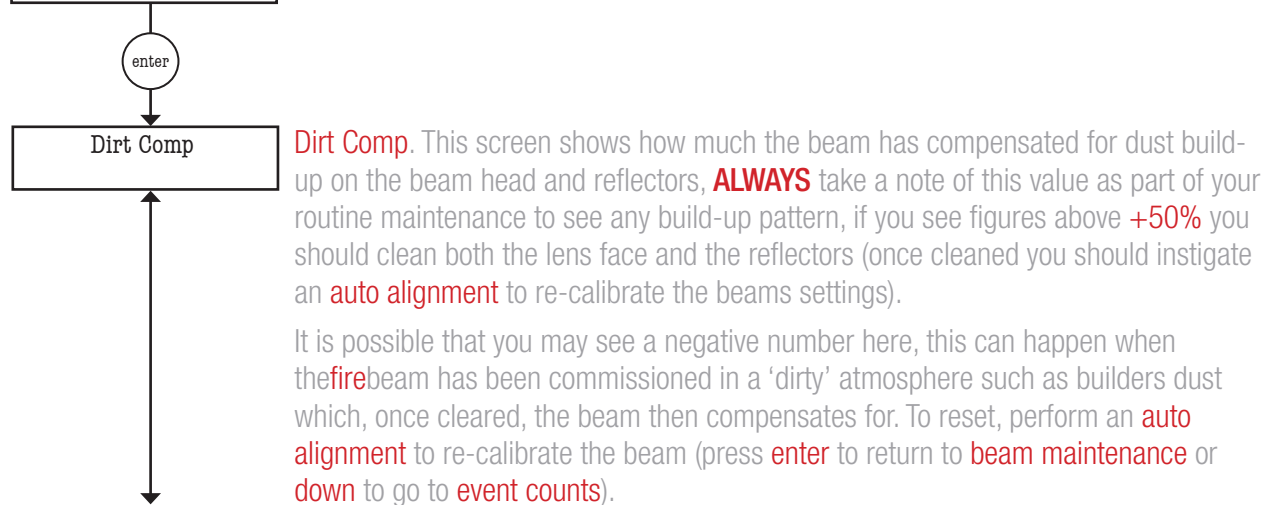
enter

Dirt Comp

Dirt Comp. This screen shows how much the beam has compensated for dust build-up on the beam head and reflectors, ALWAYS take a note of this value as part of your routine maintenance to see any build-up pattern, if you see figures above +50% you should clean both the lens face and the reflectors (once cleaned you should instigate an auto alignment to re-calibrate the beams settings).

It is possible that you may see a negative number here, this can happen when thefirebeam has been commissioned in a 'dirty' atmosphere such as builders dust which, once cleared, the beam then compensates for. To reset, perform an auto alignment to re-calibrate the beam (press enter to return to beam maintenance or down to go to event counts).